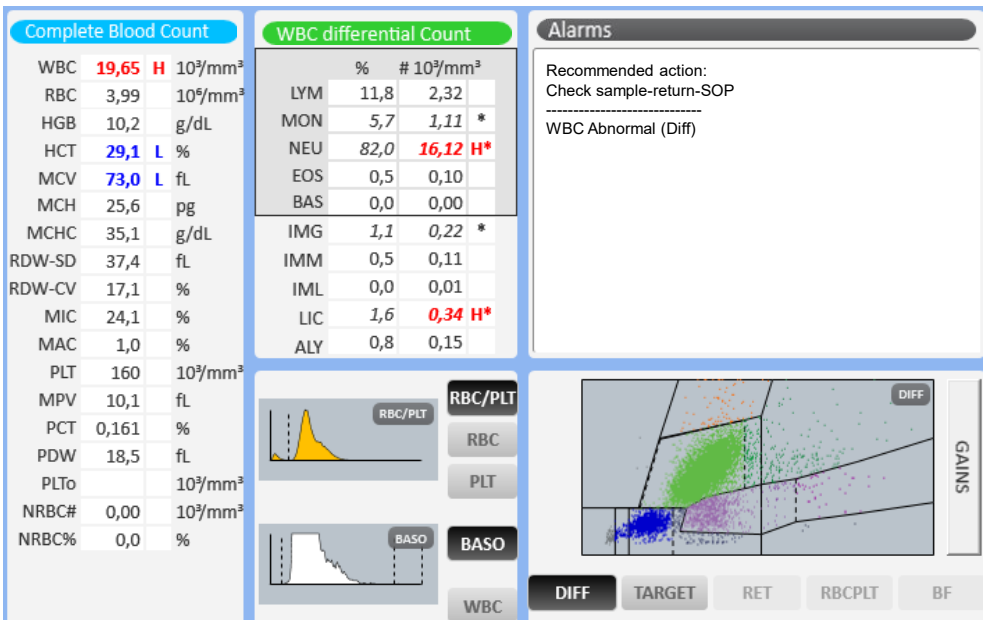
Complete Blood Count

| | | | |
|---|---|---|---|
| WBC | 19,65 | H | $10^3/mm^3$ |
| RBC | 3,99 | | $10^6/mm^3$ |
| HGB | 10,2 | | g/dL |
| HCT | 29,1 | L | % |
| MCV | 73,0 | L | fL |
| MCH | 25,6 | | pg |
| MCHC | 35,1 | | g/dL |
| RDW-SD | 37,4 | | fL |
| RDW-CV | 17,1 | | % |
| MIC | 24,1 | | % |
| MAC | 1,0 | | % |
| PLT | 160 | | $10^3/mm^3$ |
| MPV | 10,1 | | fL |
| PCT | 0,161 | | % |
| PDW | 18,5 | | fL |
| PLTo | | | $10^3/mm^3$ |
| NRBC# | 0,00 | | $10^3/mm^3$ |
| NRBC% | 0,0 | | % |

WBC differential Count

| | % | # $10^3/mm^3$ | |
|---|---|---|---|
| LYM | 11,8 | 2,32 | |
| MON | 5,7 | 1,11 | * |
| NEU | 82,0 | 16,12 | H* |
| EOS | 0,5 | 0,10 | |
| BAS | 0,0 | 0,00 | |
| IMG | 1,1 | 0,22 | * |
| IMM | 0,5 | 0,11 | |
| IML | 0,0 | 0,01 | |
| LIC | 1,6 | 0,34 | H* |
| ALY | 0,8 | 0,15 | |

Alarms

Recommended action:
Check sample-return-SOP
-----------------------------
WBC Abnormal (Diff)

RBC/PLT
RBC/PLT
RBC
PLT
BASO
BASO
WBC
DIFF
GAINS
DIFF TARGET RET RBCPLT BF